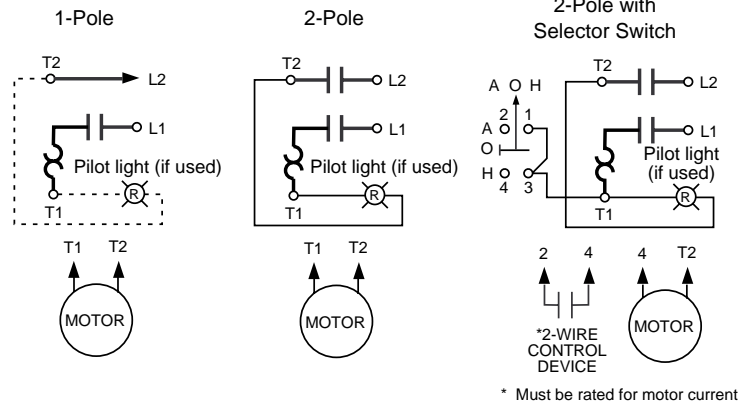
1-Pole

T2
L2
L1
Pilot light (if used)
R
T1

T1 T2

MOTOR

2-Pole

T2
L2
L1
Pilot light (if used)
R
T1

T1 T2

MOTOR

2-Pole with Selector Switch

A O H
2 1
A
O
H
4 3
T2
L2
L1
Pilot light (if used)
R
T1

2 4

*2-WIRE CONTROL DEVICE

4 T2

MOTOR

* Must be rated for motor current